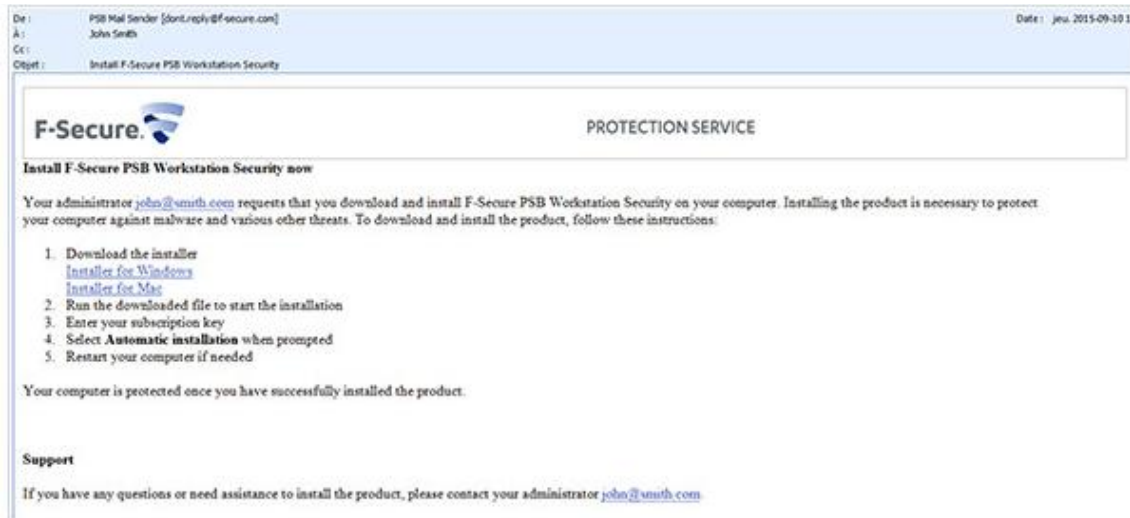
De : PSB Mail Sender [dont.reply@f-secure.com]
À : John Smith
Cc :
Objet : Install F-Secure PSB Workstation Security

Date : jeu. 2015-09-10 1

F-Secure.

PROTECTION SERVICE

Install F-Secure PSB Workstation Security now

Your administrator john@smith.com requests that you download and install F-Secure PSB Workstation Security on your computer. Installing the product is necessary to protect your computer against malware and various other threats. To download and install the product, follow these instructions:

1. Download the installer
Installer for Windows
Installer for Mac
2. Run the downloaded file to start the installation
3. Enter your subscription key
4. Select **Automatic installation** when prompted
5. Restart your computer if needed

Your computer is protected once you have successfully installed the product.

Support

If you have any questions or need assistance to install the product, please contact your administrator john@smith.com.